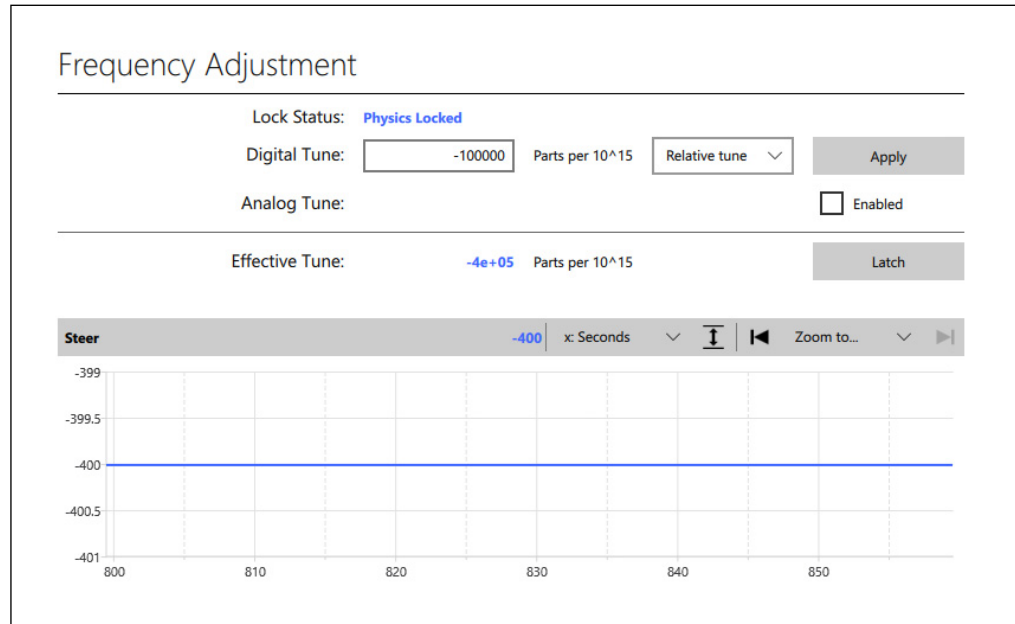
Frequency Adjustment

Lock Status: Physics Locked

Digital Tune: -100000 Parts per 10^15 Relative tune Apply

Analog Tune: Enabled

Effective Tune: -4e+05 Parts per 10^15 Latch

Steer -400 x: Seconds Zoom to...

| -399 |
| -399.5 |
| -400 |
| -400.5 |
| -401 |

800 810 820 830 840 850